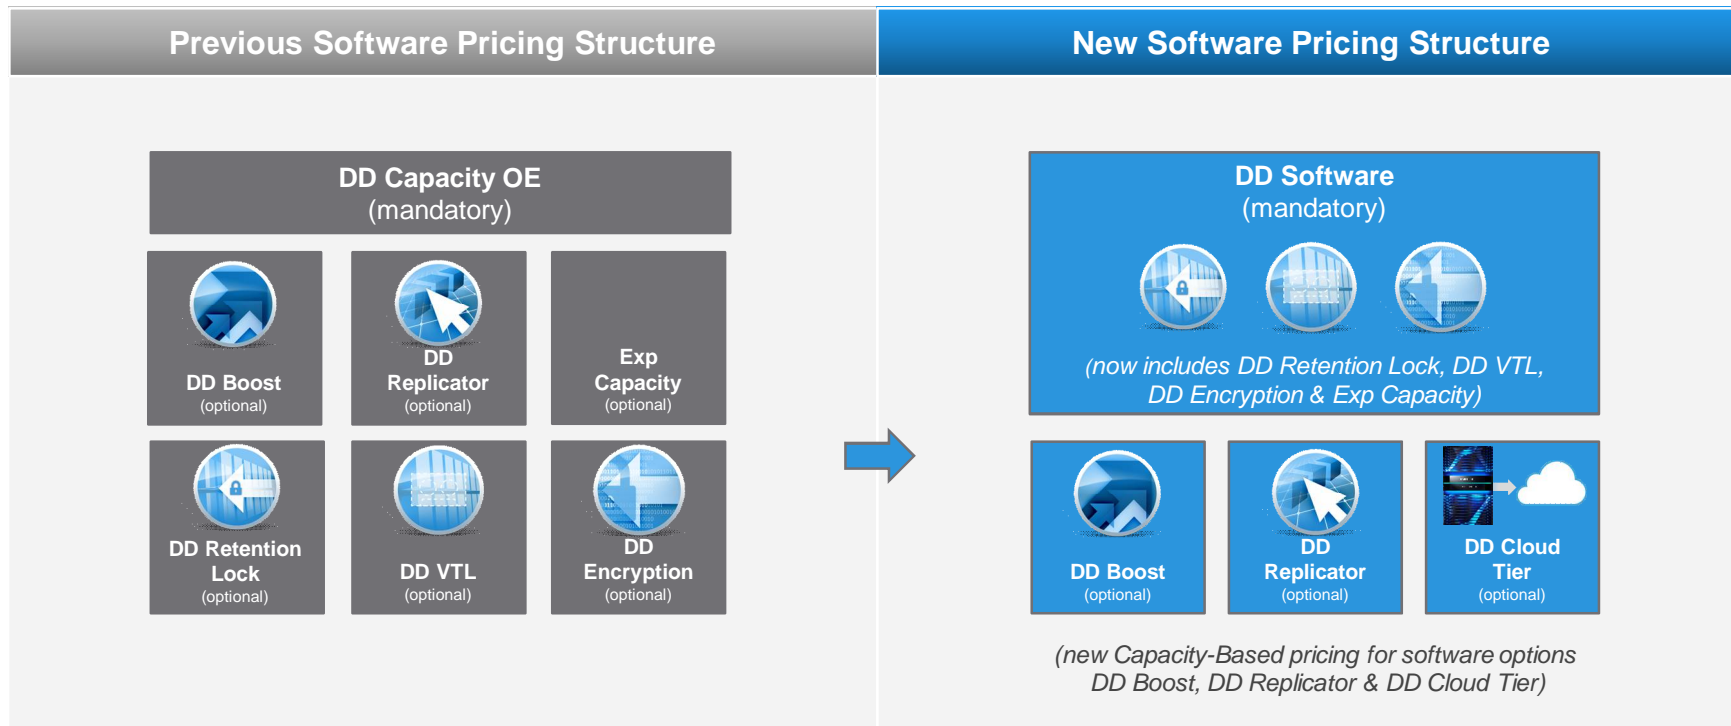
Previous Software Pricing Structure

DD Capacity OE
(mandatory)

DD Boost
(optional)

DD Replicator
(optional)

Exp Capacity
(optional)

DD Retention Lock
(optional)

DD VTL
(optional)

DD Encryption
(optional)

New Software Pricing Structure

DD Software
(mandatory)

(now includes DD Retention Lock, DD VTL, DD Encryption & Exp Capacity)

DD Boost
(optional)

DD Replicator
(optional)

DD Cloud Tier
(optional)

(new Capacity-Based pricing for software options DD Boost, DD Replicator & DD Cloud Tier)